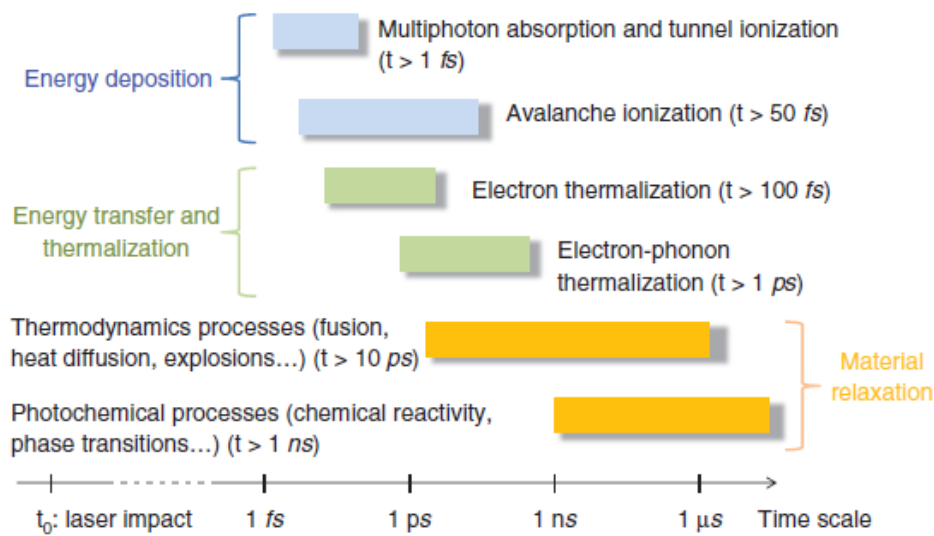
Energy deposition

Multiphoton absorption and tunnel ionization (t > 1 *fs*)

Avalanche ionization (t > 50 *fs*)

Energy transfer and thermalization

Electron thermalization (t > 100 *fs*)

Electron-phonon thermalization (t > 1 *ps*)

Thermodynamics processes (fusion, heat diffusion, explosions…) (t > 10 *ps*)

Photochemical processes (chemical reactivity, phase transitions…) (t > 1 *ns*)

Material relaxation

$t_0$: laser impact

1 *fs*

1 p*s*

1 n*s*

1 μ*s*

Time scale